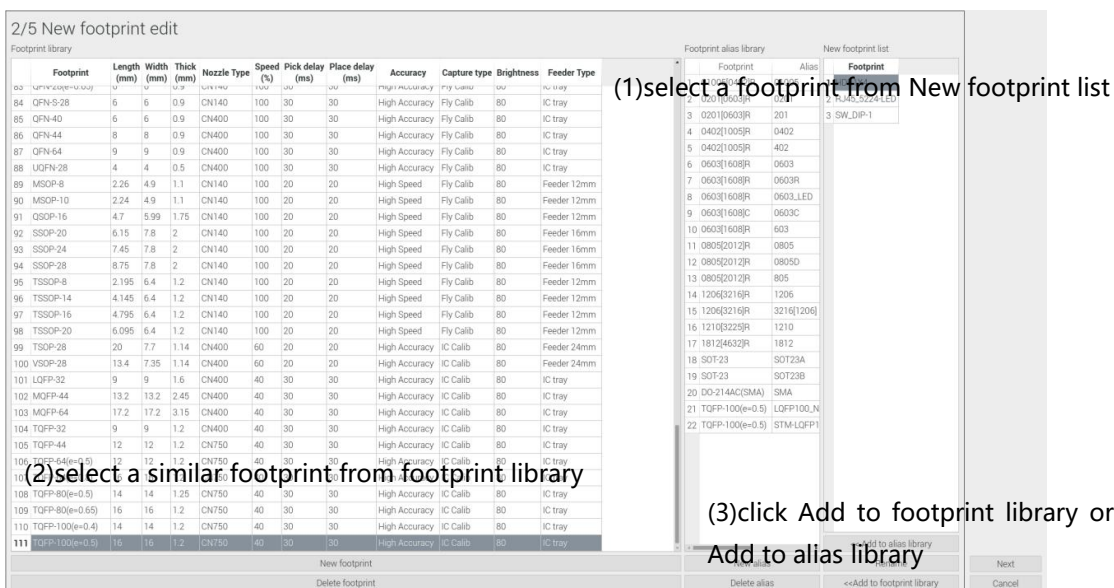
2/5 New footprint edit

Footprint library

| | Footprint | Length (mm) | Width (mm) | Thick (mm) | Nozzle Type | Speed (%) | Pick delay (ms) | Place delay (ms) | Accuracy | Capture type | Brightness | Feeder Type |
|---|---|---|---|---|---|---|---|---|---|---|---|---|
| 83 | QFN-28(e=0.65) | 6 | 6 | 0.9 | CN140 | 100 | 30 | 30 | High Accuracy | Fly Calib | 80 | IC tray |
| 84 | QFN-S-28 | 6 | 6 | 0.9 | CN140 | 100 | 30 | 30 | High Accuracy | Fly Calib | 80 | IC tray |
| 85 | QFN-40 | 6 | 6 | 0.9 | CN400 | 100 | 30 | 30 | High Accuracy | Fly Calib | 80 | IC tray |
| 86 | QFN-44 | 8 | 8 | 0.9 | CN400 | 100 | 30 | 30 | High Accuracy | Fly Calib | 80 | IC tray |
| 87 | QFN-64 | 9 | 9 | 0.9 | CN400 | 100 | 30 | 30 | High Accuracy | Fly Calib | 80 | IC tray |
| 88 | UQFN-28 | 4 | 4 | 0.5 | CN400 | 100 | 30 | 30 | High Accuracy | Fly Calib | 80 | IC tray |
| 89 | MSOP-8 | 2.26 | 4.9 | 1.1 | CN140 | 100 | 20 | 20 | High Speed | Fly Calib | 80 | Feeder 12mm |
| 90 | MSOP-10 | 2.24 | 4.9 | 1.1 | CN140 | 100 | 20 | 20 | High Speed | Fly Calib | 80 | Feeder 12mm |
| 91 | QSOP-16 | 4.7 | 5.99 | 1.75 | CN140 | 100 | 20 | 20 | High Speed | Fly Calib | 80 | Feeder 12mm |
| 92 | SSOP-20 | 6.15 | 7.8 | 2 | CN140 | 100 | 20 | 20 | High Speed | Fly Calib | 80 | Feeder 16mm |
| 93 | SSOP-24 | 7.45 | 7.8 | 2 | CN140 | 100 | 20 | 20 | High Speed | Fly Calib | 80 | Feeder 16mm |
| 94 | SSOP-28 | 8.75 | 7.8 | 2 | CN140 | 100 | 20 | 20 | High Speed | Fly Calib | 80 | Feeder 16mm |
| 95 | TSSOP-8 | 2.195 | 6.4 | 1.2 | CN140 | 100 | 20 | 20 | High Speed | Fly Calib | 80 | Feeder 12mm |
| 96 | TSSOP-14 | 4.145 | 6.4 | 1.2 | CN140 | 100 | 20 | 20 | High Speed | Fly Calib | 80 | Feeder 12mm |
| 97 | TSSOP-16 | 4.795 | 6.4 | 1.2 | CN140 | 100 | 20 | 20 | High Speed | Fly Calib | 80 | Feeder 12mm |
| 98 | TSSOP-20 | 6.095 | 6.4 | 1.2 | CN140 | 100 | 20 | 20 | High Speed | Fly Calib | 80 | Feeder 12mm |
| 99 | TSOP-28 | 20 | 7.7 | 1.14 | CN400 | 60 | 20 | 20 | High Accuracy | IC Calib | 80 | Feeder 24mm |
| 100 | VSOP-28 | 13.4 | 7.35 | 1.14 | CN400 | 60 | 20 | 20 | High Accuracy | IC Calib | 80 | Feeder 24mm |
| 101 | LQFP-32 | 9 | 9 | 1.6 | CN400 | 40 | 30 | 30 | High Accuracy | IC Calib | 80 | IC tray |
| 102 | MQFP-44 | 13.2 | 13.2 | 2.45 | CN400 | 40 | 30 | 30 | High Accuracy | IC Calib | 80 | IC tray |
| 103 | MQFP-64 | 17.2 | 17.2 | 3.15 | CN400 | 40 | 30 | 30 | High Accuracy | IC Calib | 80 | IC tray |
| 104 | TQFP-32 | 9 | 9 | 1.2 | CN400 | 40 | 30 | 30 | High Accuracy | IC Calib | 80 | IC tray |
| 105 | TQFP-44 | 12 | 12 | 1.2 | CN750 | 40 | 30 | 30 | High Accuracy | IC Calib | 80 | IC tray |
| 106 | TQFP-64(e=0.5) | 12 | 12 | 1.2 | CN750 | 40 | 30 | 30 | High Accuracy | IC Calib | 80 | IC tray |
| 107 | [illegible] | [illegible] | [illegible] | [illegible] | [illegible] | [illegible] | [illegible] | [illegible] | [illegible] | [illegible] | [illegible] | IC tray |
| 108 | TQFP-80(e=0.5) | 14 | 14 | 1.25 | CN750 | 40 | 30 | 30 | High Accuracy | IC Calib | 80 | IC tray |
| 109 | TQFP-80(e=0.65) | 16 | 16 | 1.2 | CN750 | 40 | 30 | 30 | High Accuracy | IC Calib | 80 | IC tray |
| 110 | TQFP-100(e=0.4) | 14 | 14 | 1.2 | CN750 | 40 | 30 | 30 | High Accuracy | IC Calib | 80 | IC tray |
| 111 | TQFP-100(e=0.5) | 16 | 16 | 1.2 | CN750 | 40 | 30 | 30 | High Accuracy | IC Calib | 80 | IC tray |

(2)select a similar footprint from footprint library

Footprint alias library

| | Footprint | Alias |
|---|---|---|
| 1 | 01005[0402]R | 01005 |
| 2 | 0201[0603]R | 0201 |
| 3 | 0201[0603]R | 201 |
| 4 | 0402[1005]R | 0402 |
| 5 | 0402[1005]R | 402 |
| 6 | 0603[1608]R | 0603 |
| 7 | 0603[1608]R | 0603R |
| 8 | 0603[1608]R | 0603_LED |
| 9 | 0603[1608]C | 0603C |
| 10 | 0603[1608]R | 603 |
| 11 | 0805[2012]R | 0805 |
| 12 | 0805[2012]R | 0805D |
| 13 | 0805[2012]R | 805 |
| 14 | 1206[3216]R | 1206 |
| 15 | 1206[3216]R | 3216[1206] |
| 16 | 1210[3225]R | 1210 |
| 17 | 1812[4632]R | 1812 |
| 18 | SOT-23 | SOT23A |
| 19 | SOT-23 | SOT23B |
| 20 | DO-214AC(SMA) | SMA |
| 21 | TQFP-100(e=0.5) | LQFP100_N |
| 22 | TQFP-100(e=0.5) | STM-LQFP1 |

New footprint list

| | Footprint |
|---|---|
| 1 | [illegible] |
| 2 | RJ45_5224-LED |
| 3 | SW_DIP-1 |

(1)select a footprint from New footprint list

(3)click Add to footprint library or Add to alias library

New footprint
Delete footprint
New alias
Rename
Delete alias
<<Add to alias library
<<Add to footprint library
Next
Cancel